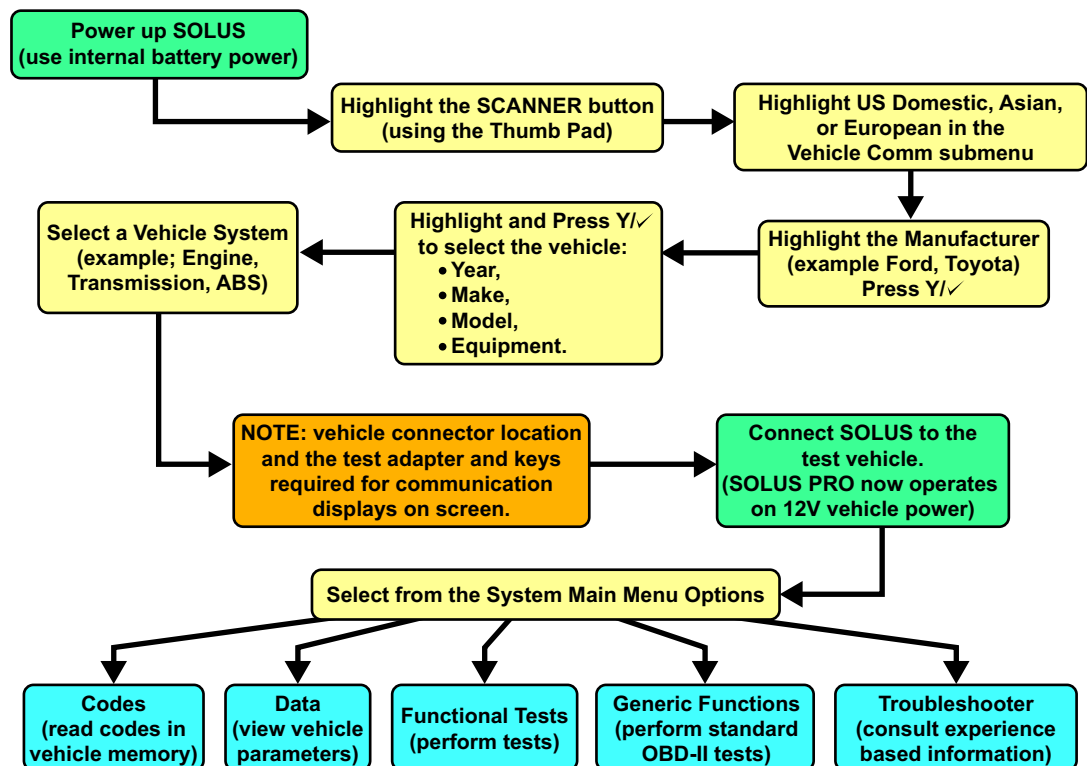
Power up SOLUS
(use internal battery power)

Highlight the SCANNER button
(using the Thumb Pad)

Highlight US Domestic, Asian, or European in the Vehicle Comm submenu

Highlight the Manufacturer
(example Ford, Toyota)
Press Y/✓

Highlight and Press Y/✓ to select the vehicle:
• Year,
• Make,
• Model,
• Equipment.

Select a Vehicle System
(example; Engine, Transmission, ABS)

NOTE: vehicle connector location and the test adapter and keys required for communication displays on screen.

Connect SOLUS to the test vehicle.
(SOLUS PRO now operates on 12V vehicle power)

Select from the System Main Menu Options

Codes
(read codes in vehicle memory)

Data
(view vehicle parameters)

Functional Tests
(perform tests)

Generic Functions
(perform standard OBD-II tests)

Troubleshooter
(consult experience based information)